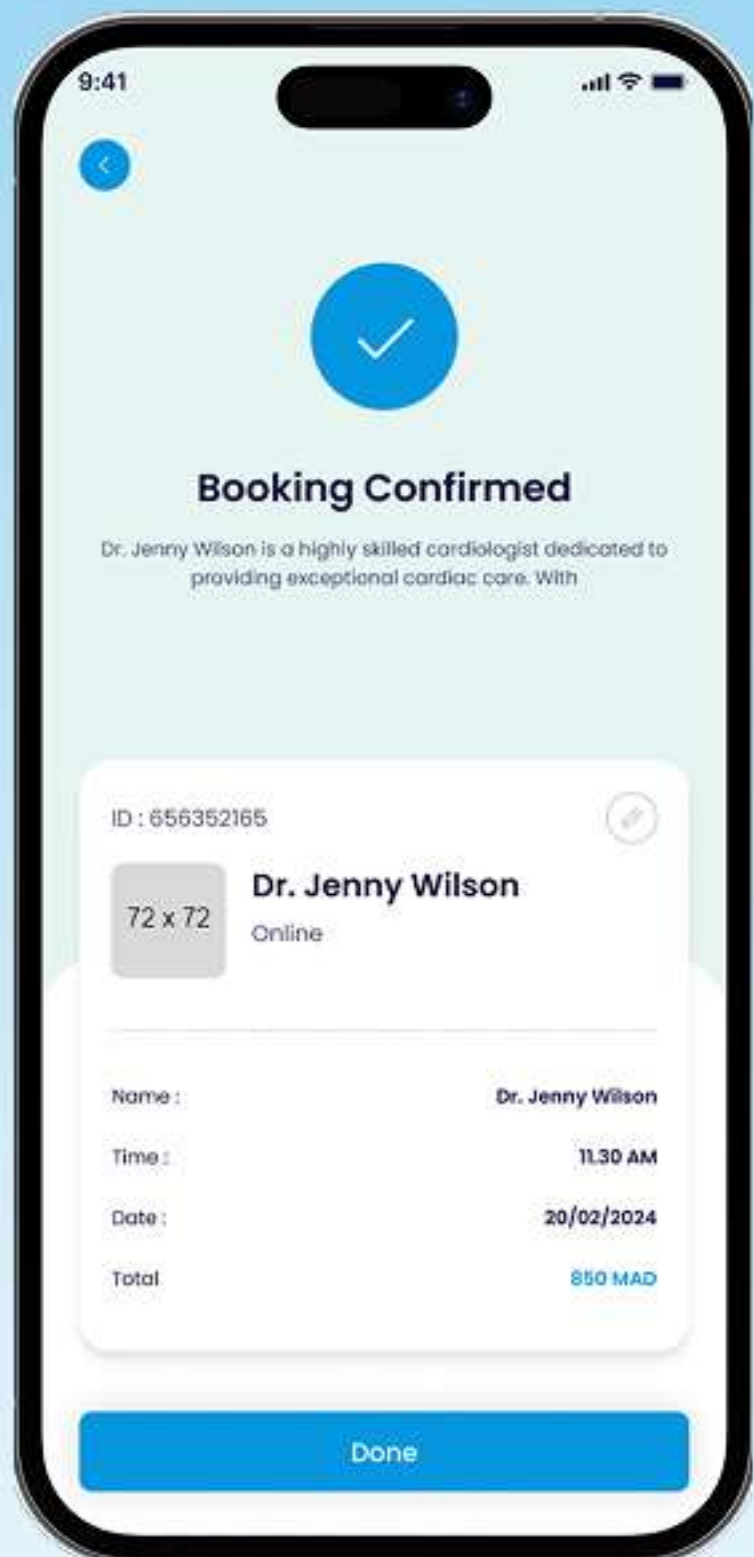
9:41

Booking Confirmed

Dr. Jenny Wilson is a highly skilled cardiologist dedicated to providing exceptional cardiac care. With

ID : 656352165

72 x 72

Dr. Jenny Wilson

Online

| Name : | Dr. Jenny Wilson |
|---|---|
| Time : | 11.30 AM |
| Date : | 20/02/2024 |
| Total | 850 MAD |

Done